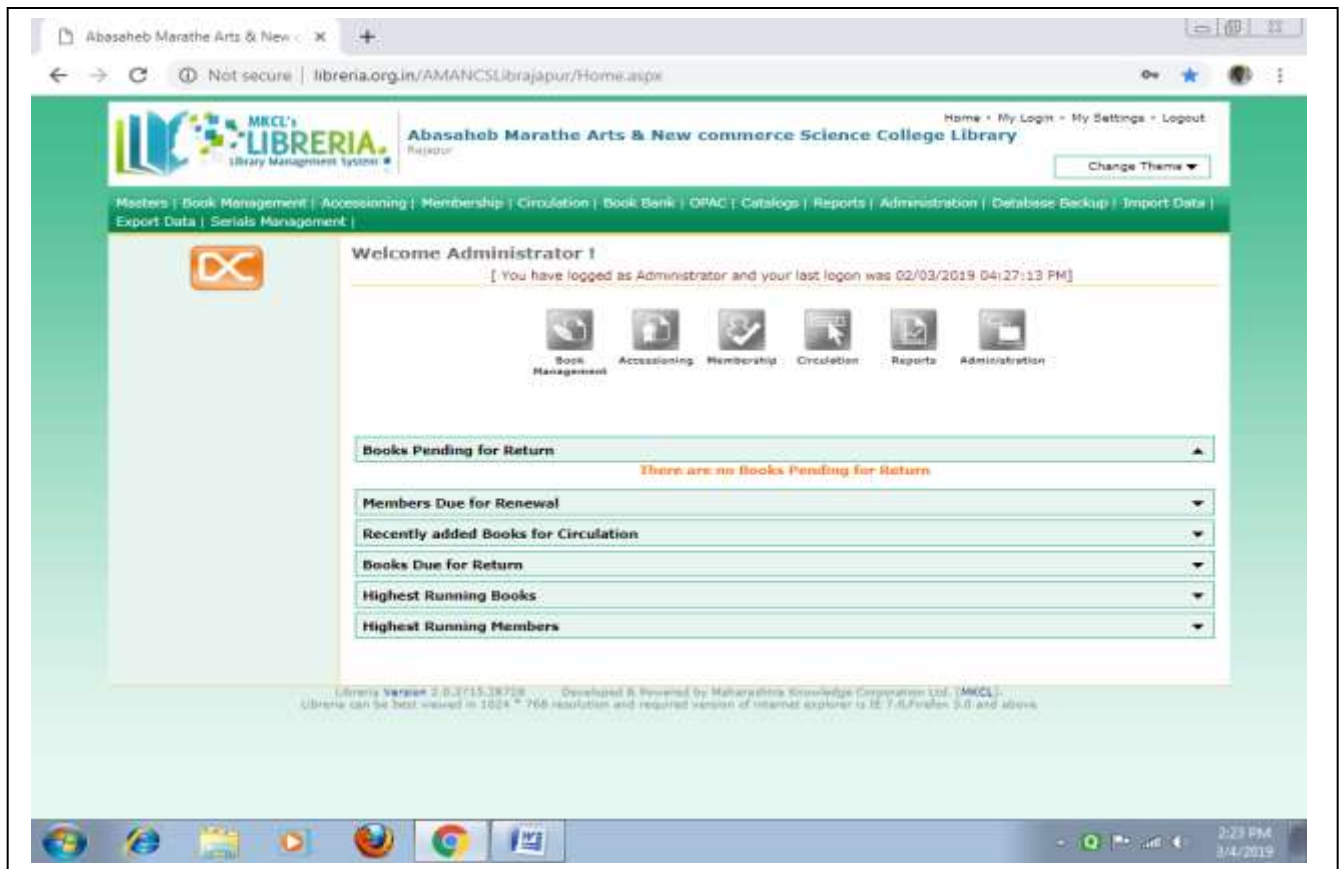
Abasaheb Marathe Arts & New c ×

Not secure | libreria.org.in/AMANCSLibrajapur/Home.aspx

MKCL's LIBRERIA. Library Management System

Abasaheb Marathe Arts & New commerce Science College Library
Rajapur

Home • My Login • My Settings • Logout

Change Theme ▾

Masters | Book Management | Accessioning | Membership | Circulation | Book Bank | OPAC | Catalogs | Reports | Administration | Database Backup | Import Data | Export Data | Serials Management |

DC

Welcome Administrator !
[ You have logged as Administrator and your last logon was 02/03/2019 04:27:13 PM]

Book Management | Accessioning | Membership | Circulation | Reports | Administration

Books Pending for Return
There are no Books Pending for Return

Members Due for Renewal

Recently added Books for Circulation

Books Due for Return

Highest Running Books

Highest Running Members

Libreria Version 2.0.3715.28728 Developed & Powered by Maharashtra Knowledge Corporation Ltd. [MKCL].
Libreria can be best viewed in 1024 * 768 resolution and required version of internet explorer is IE 7.0,Firefox 3.0 and above.

2:23 PM
3/4/2019